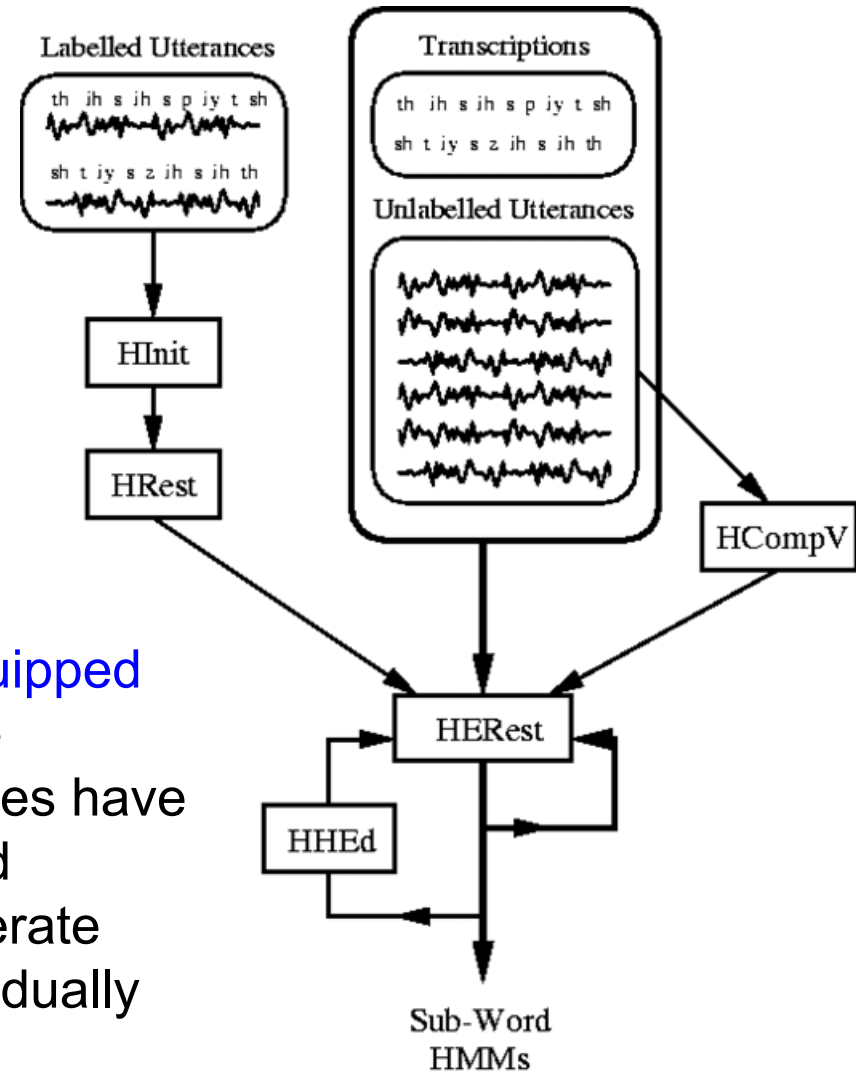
Labelled Utterances

th ih s ih s p iy t sh

sh t iy s z ih s ih th

Transcriptions

th ih s ih s p iy t sh

sh t iy s z ih s ih th

Unlabelled Utterances

HInit

HRest

HCompV

uipped

es have

d

erate

dually

HERest

HHEd

Sub-Word HMMs